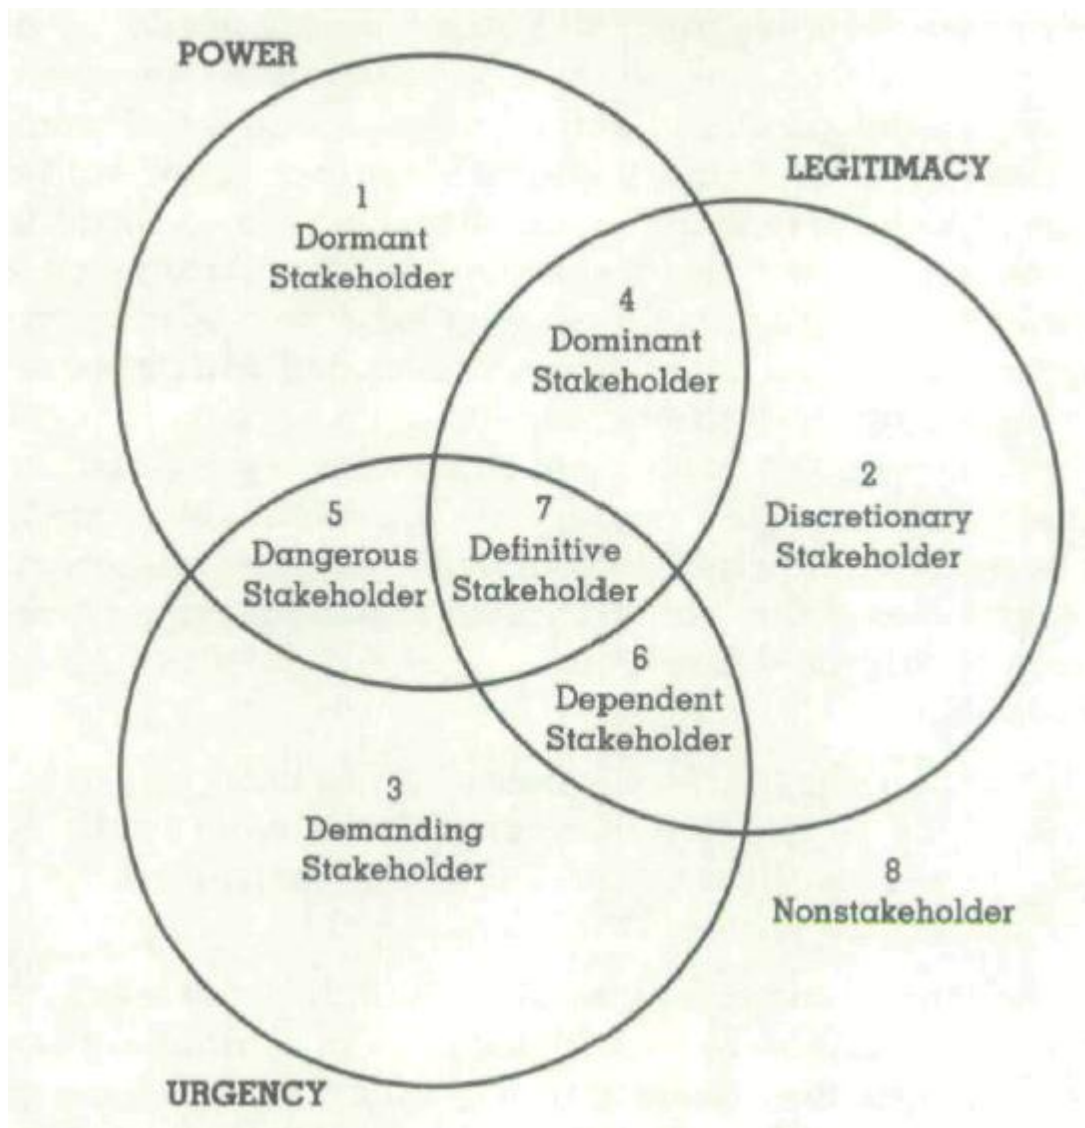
POWER

LEGITIMACY

1
Dormant
Stakeholder

4
Dominant
Stakeholder

2
Discretionary
Stakeholder

5
Dangerous
Stakeholder

7
Definitive
Stakeholder

6
Dependent
Stakeholder

3
Demanding
Stakeholder

8
Nonstakeholder

URGENCY